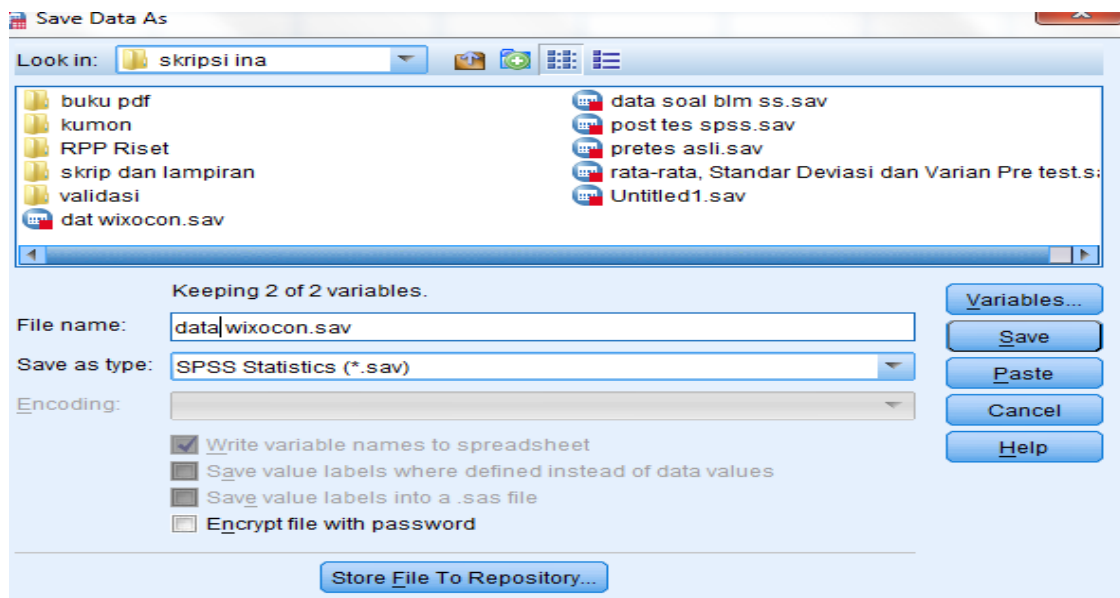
Save Data As

Look in: skripsi ina

buku pdf
kumon
RPP Riset
skrip dan lampiran
validasi
dat wixocon.sav

data soal blm ss.sav
post tes spss.sav
pretes asli.sav
rata-rata, Standar Deviasi dan Varian Pre test.s
Untitled1.sav

Keeping 2 of 2 variables.

File name: data wixocon.sav

Save as type: SPSS Statistics (*.sav)

Encoding:

Write variable names to spreadsheet
Save value labels where defined instead of data values
Save value labels into a .sas file
Encrypt file with password

Store File To Repository...

Variables...
Save
Paste
Cancel
Help